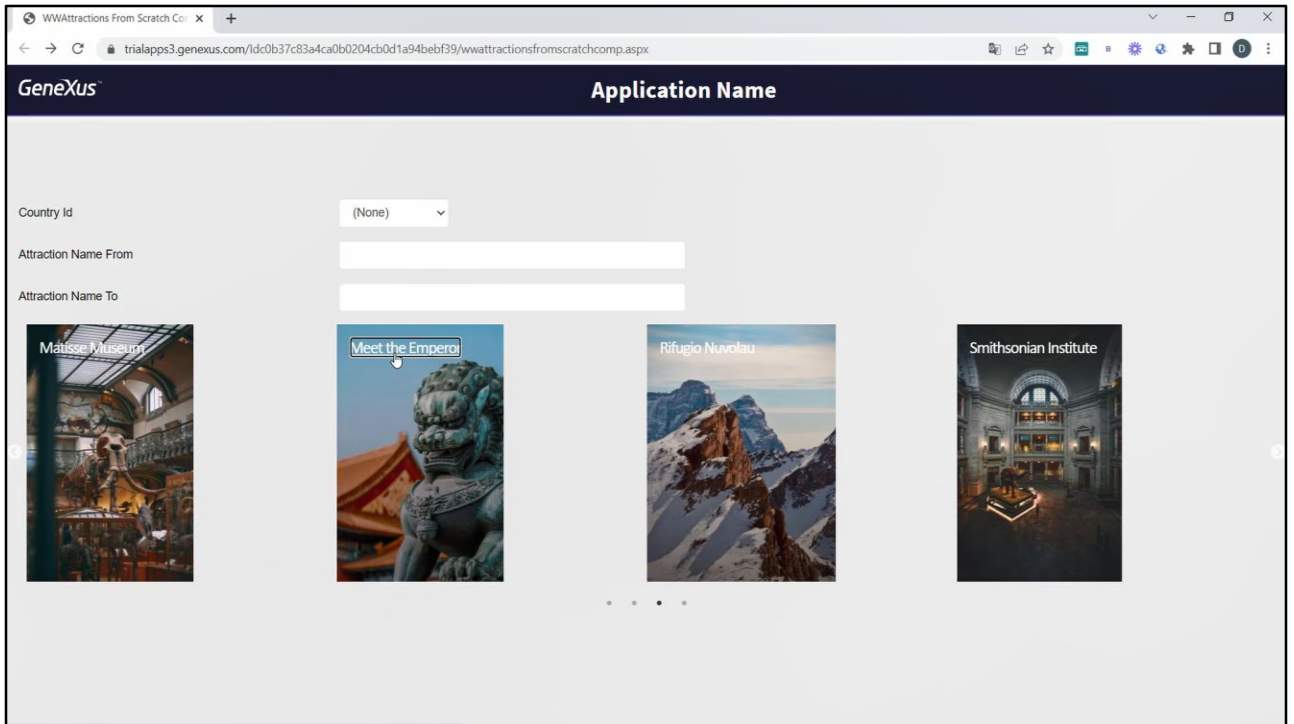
WWAttractions From Scratch Co ×

trialapps3.genexus.com/Idc0b37c83a4ca0b0204cb0d1a94bebf39/wwattractionsfromscratchcomp.aspx

GeneXus

Application Name

Country Id

(None)

Attraction Name From

Attraction Name To

Matisse Museum

Meet the Emperor

Rifugio Nuvolau

Smithsonian Institute